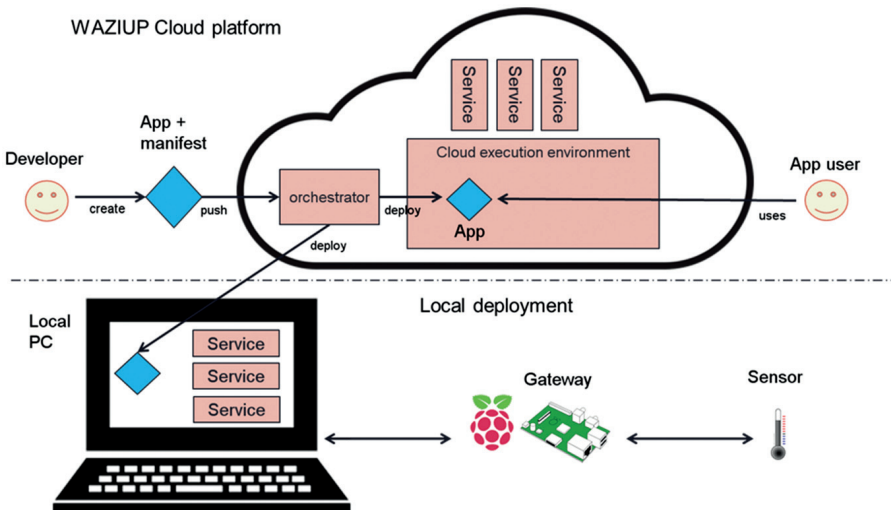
WAZIUP Cloud platform

Service
Service
Service

App + manifest

Developer

create

push

orchestrator

deploy

Cloud execution environment

App

App user

uses

deploy

Local deployment

Local PC

Service
Service
Service

Gateway

Sensor